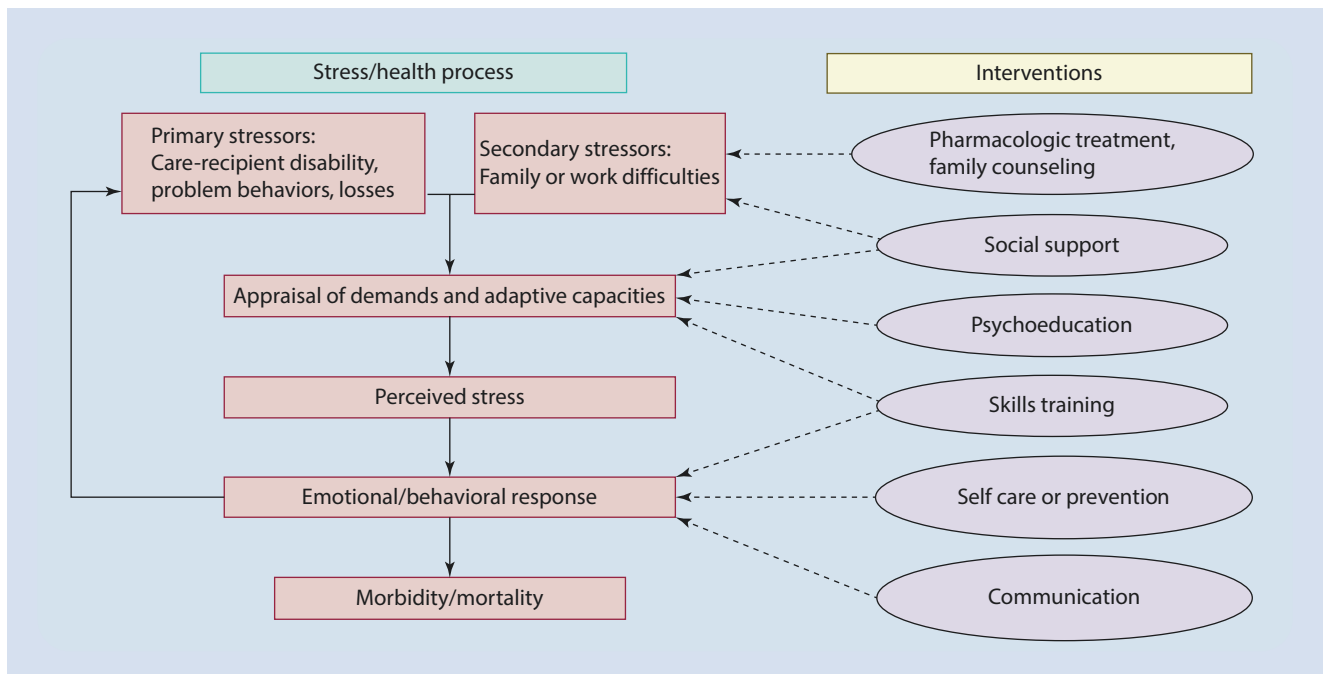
Stress/health process

Interventions

Primary stressors:
Care-recipient disability, problem behaviors, losses

Secondary stressors:
Family or work difficulties

Pharmacologic treatment, family counseling

Social support

Appraisal of demands and adaptive capacities

Psychoeducation

Perceived stress

Skills training

Emotional/behavioral response

Self care or prevention

Morbidity/mortality

Communication